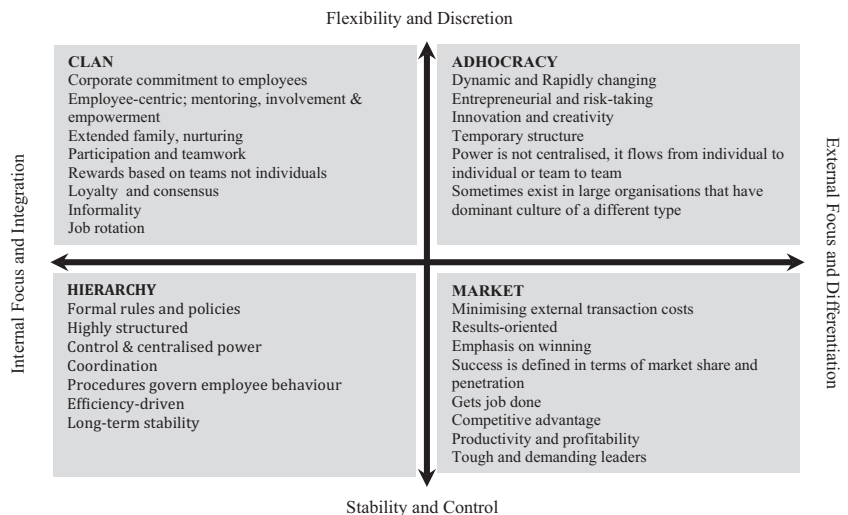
Flexibility and Discretion

Internal Focus and Integration

CLAN
Corporate commitment to employees
Employee-centric; mentoring, involvement & empowerment
Extended family, nurturing
Participation and teamwork
Rewards based on teams not individuals
Loyalty and consensus
Informality
Job rotation

ADHOCRACY
Dynamic and Rapidly changing
Entrepreneurial and risk-taking
Innovation and creativity
Temporary structure
Power is not centralised, it flows from individual to individual or team to team
Sometimes exist in large organisations that have dominant culture of a different type

External Focus and Differentiation

HIERARCHY
Formal rules and policies
Highly structured
Control & centralised power
Coordination
Procedures govern employee behaviour
Efficiency-driven
Long-term stability

MARKET
Minimising external transaction costs
Results-oriented
Emphasis on winning
Success is defined in terms of market share and penetration
Gets job done
Competitive advantage
Productivity and profitability
Tough and demanding leaders

Stability and Control